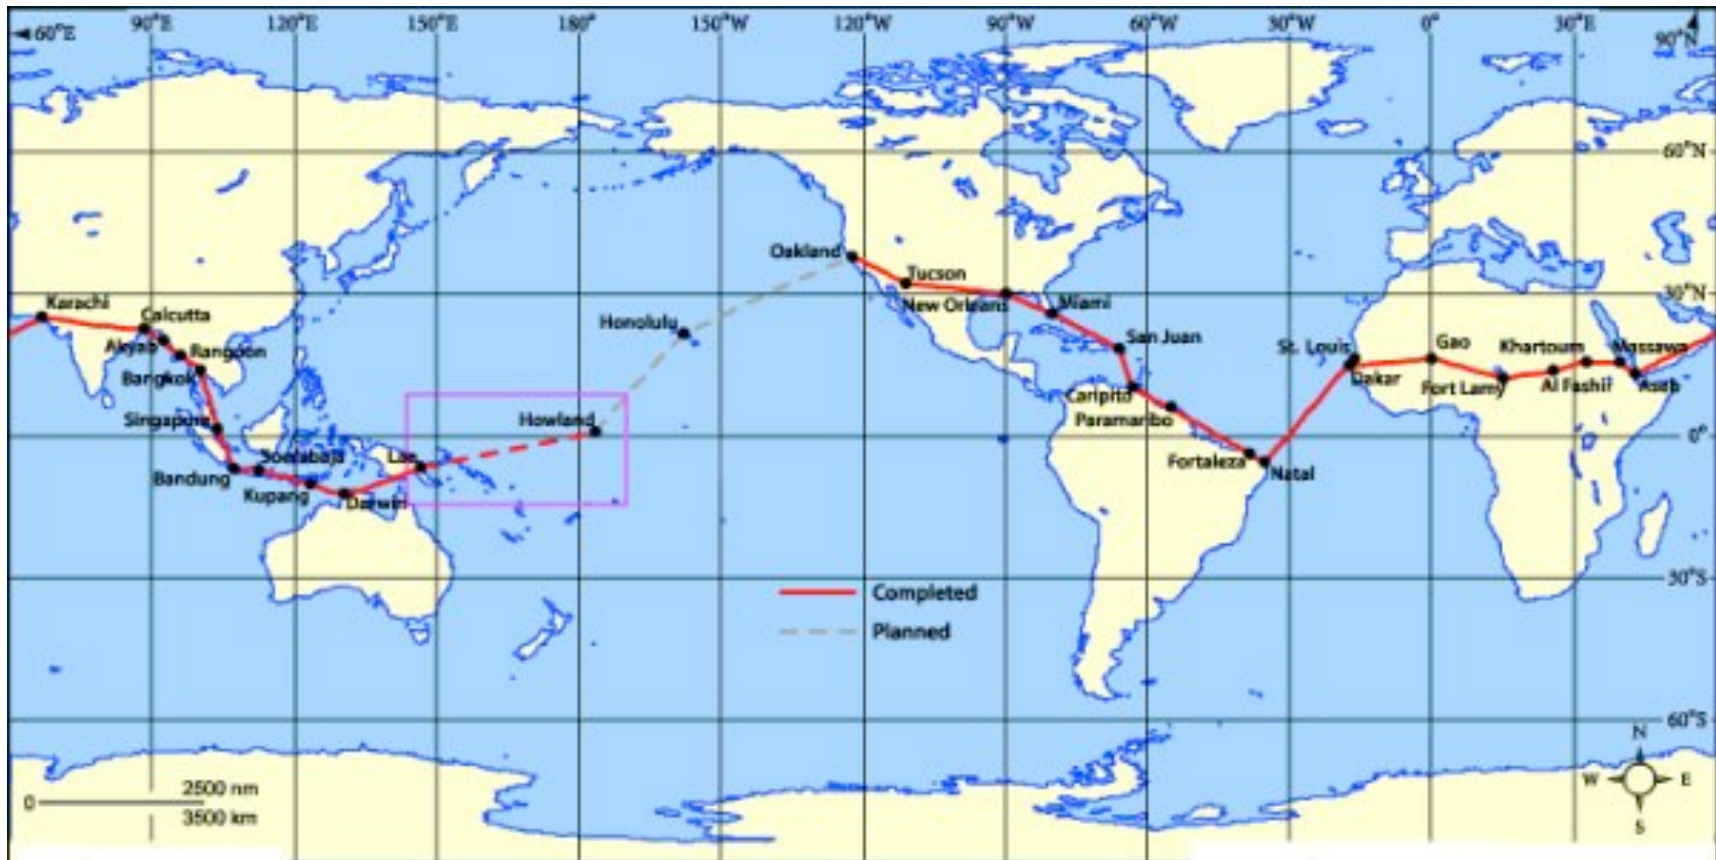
60°E 90°E 120°E 150°E 180° 150°W 120°W 90°W 60°W 30°W 0° 30°E 90°N

60°N
30°N
0°
30°S
60°S

Karachi
Calcutta
Akyab
Rangoon
Bangkok
Singapore
Soerabaja
Bandung
Kupang
Darwin
Lae
Howland
Honolulu
Oakland
Tucson
New Orleans
Miami
San Juan
Caripito
Paramaribo
Fortaleza
Natal
St. Louis
Dakar
Gao
Fort Lamy
Khartoum
Al Fashir
Massawa
Assab

Completed
Planned

0
2500 nm
3500 km

N
W
E
S